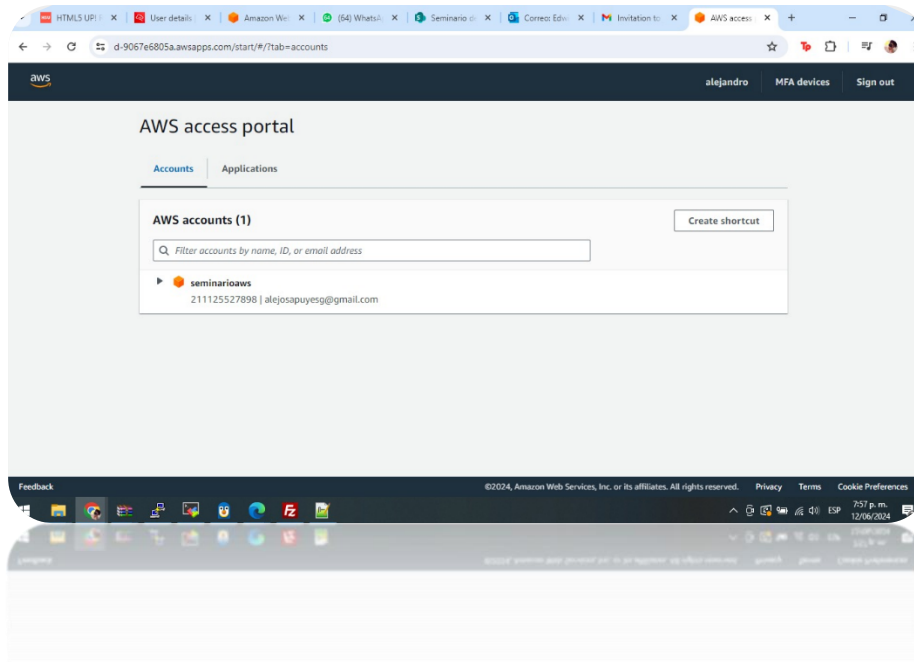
HTML5 UPI | User details | Amazon We | (64) WhatsA | Seminario | Correo: Edw | Invitation to | AWS access | +

d-9067e6805a.awsapps.com/start/#/?tab=accounts

aws

alejandro MFA devices Sign out

AWS access portal

Accounts Applications

AWS accounts (1)

Create shortcut

Filter accounts by name, ID, or email address

seminarioaws
211125527898 | alejosapuyesg@gmail.com

Feedback

©2024, Amazon Web Services, Inc. or its affiliates. All rights reserved. Privacy Terms Cookie Preferences

ESP 7:57 p. m. 12/06/2024